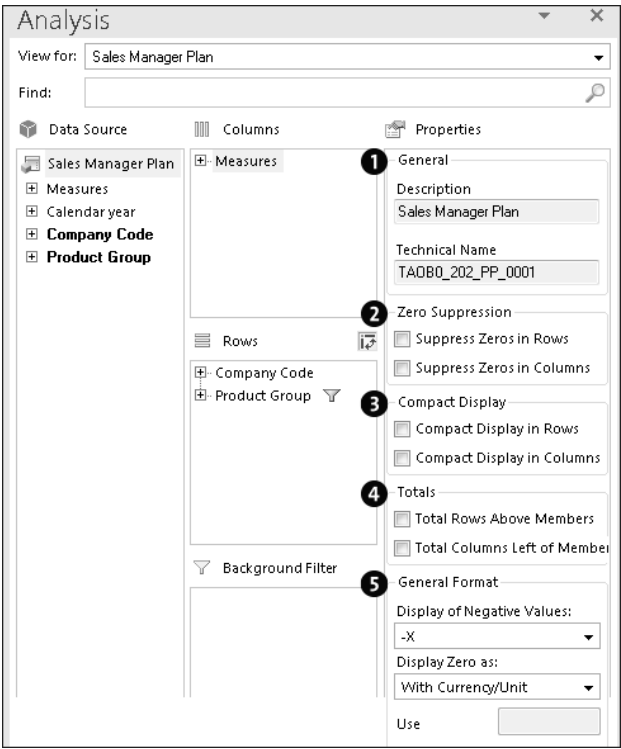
Analysis

View for: Sales Manager Plan

Find:

Data Source

Sales Manager Plan
Measures
Calendar year
**Company Code**
**Product Group**

Columns

Measures

Rows

Company Code
Product Group

Background Filter

Properties

1 General
Description
Sales Manager Plan
Technical Name
TAOB0_202_PP_0001

2 Zero Suppression
Suppress Zeros in Rows
Suppress Zeros in Columns

3 Compact Display
Compact Display in Rows
Compact Display in Columns

4 Totals
Total Rows Above Members
Total Columns Left of Member

5 General Format
Display of Negative Values:
-X
Display Zero as:
With Currency/Unit
Use